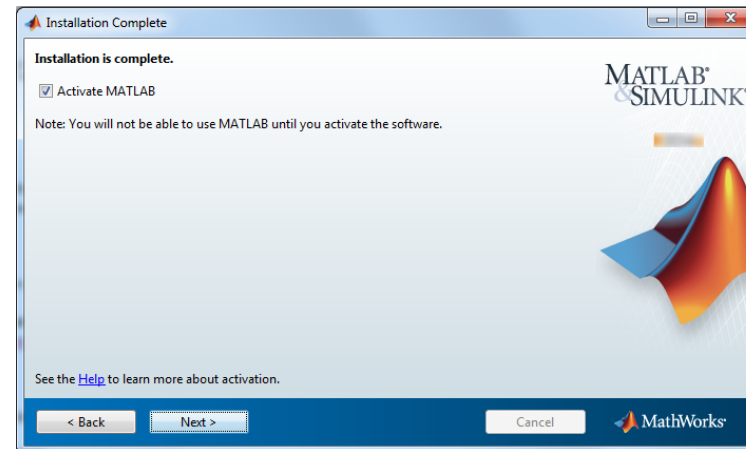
Installation Complete

Installation is complete.

Activate MATLAB

Note: You will not be able to use MATLAB until you activate the software.

MATLAB®
&SIMULINK

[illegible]

See the Help to learn more about activation.

< Back

Next >

Cancel

MathWorks®